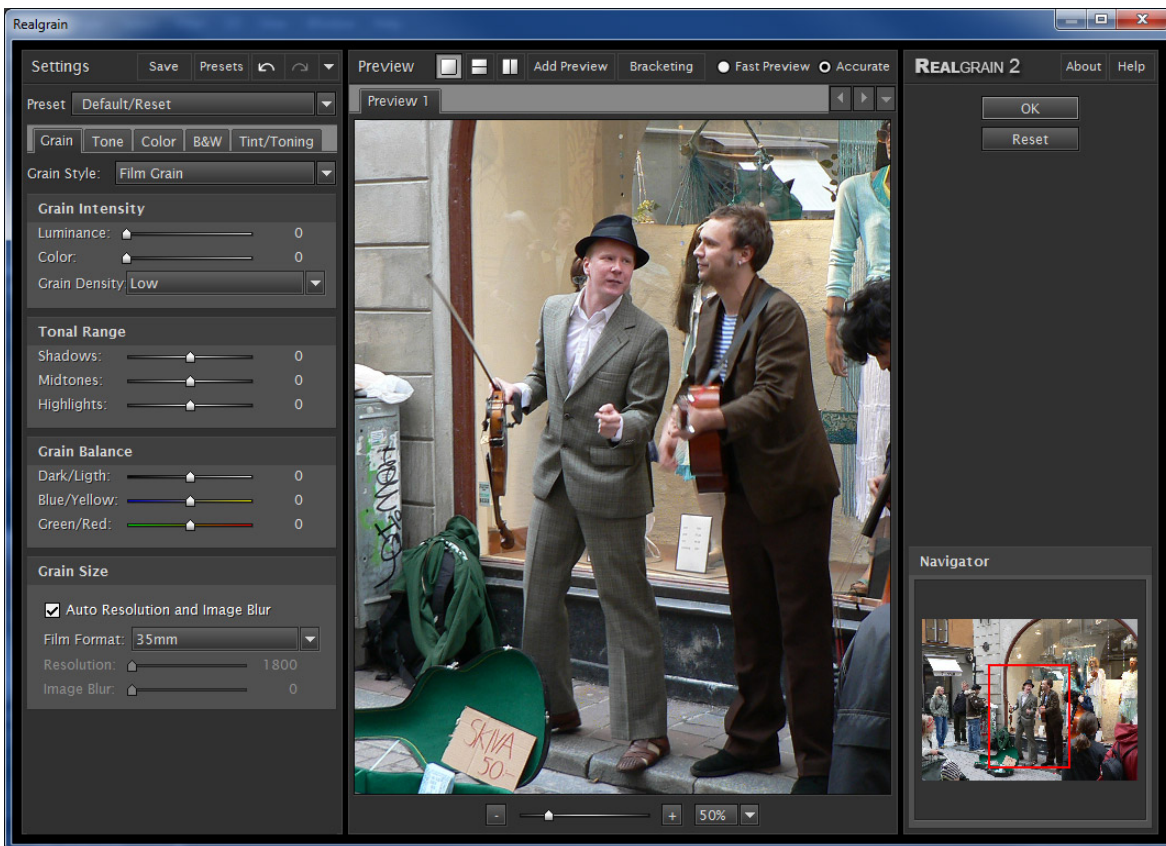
Realgrain

Settings Save Presets

Preset Default/Reset

Grain Tone Color B&W Tint/Toning

Grain Style: Film Grain

Grain Intensity
Luminance: 0
Color: 0
Grain Density Low

Tonal Range
Shadows: 0
Midtones: 0
Highlights: 0

Grain Balance
Dark/Ligth: 0
Blue/Yellow: 0
Green/Red: 0

Grain Size
Auto Resolution and Image Blur
Film Format: 35mm
Resolution: 1800
Image Blur: 0

Preview Add Preview Bracketing Fast Preview Accurate

Preview 1

SKIVA 50:-

- + 50%

REALGRAIN 2 About Help

OK
Reset

Navigator